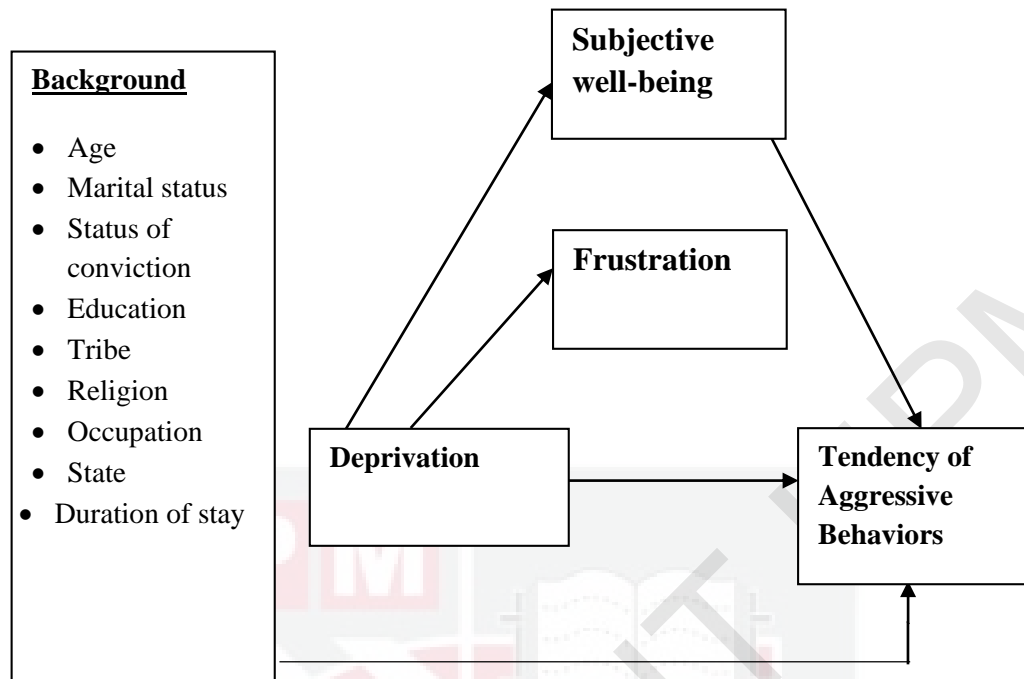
**Background**

- Age
- Marital status
- Status of conviction
- Education
- Tribe
- Religion
- Occupation
- State
- Duration of stay

**Subjective well-being**

**Frustration**

**Deprivation**

**Tendency of Aggressive Behaviors**